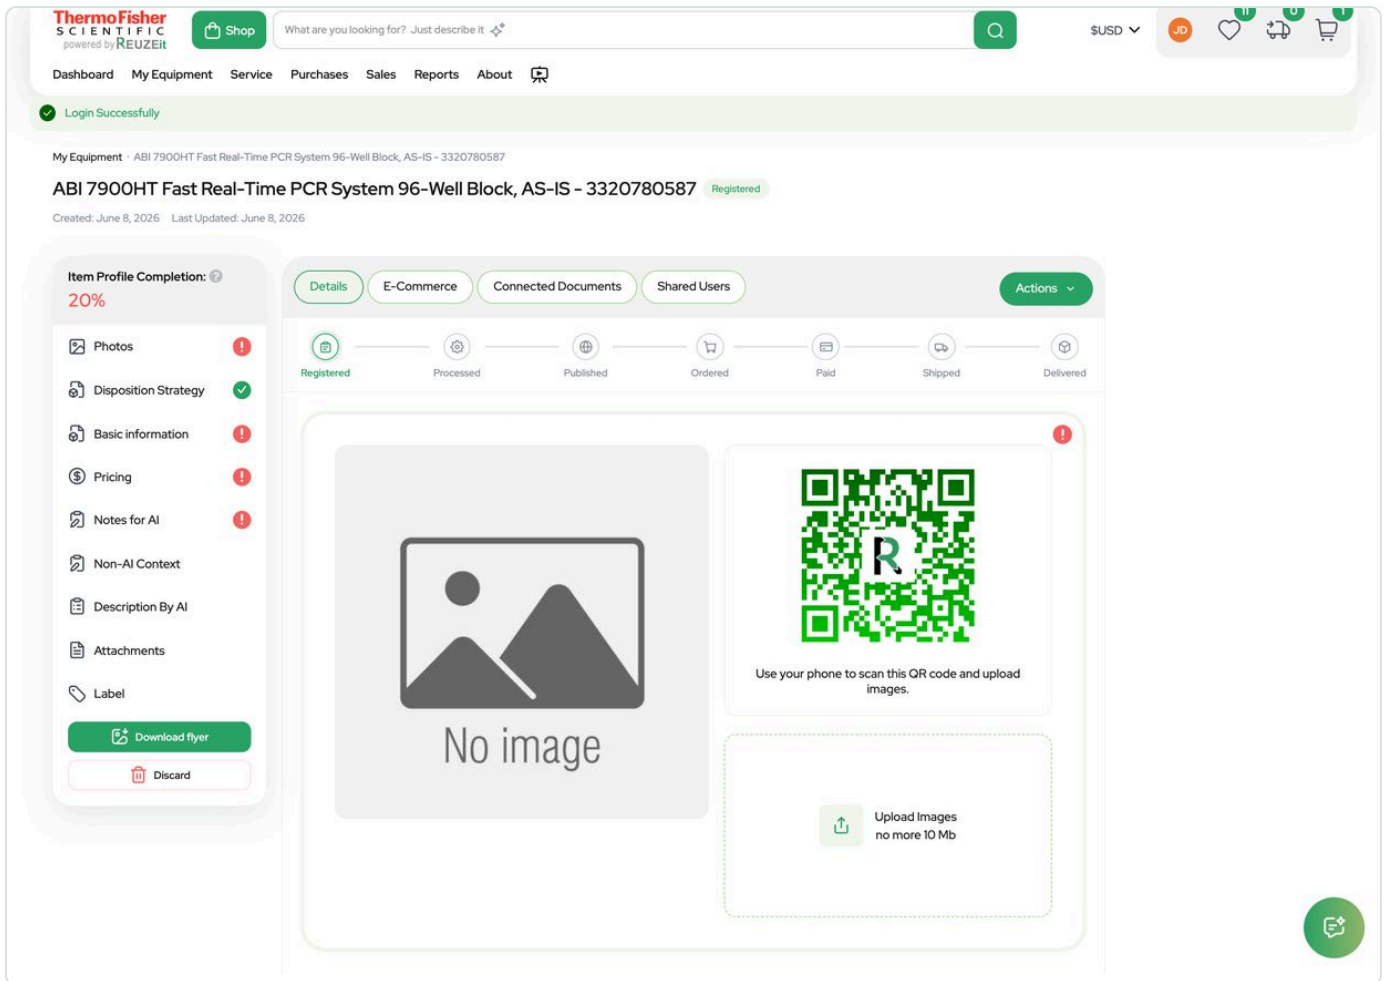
ThermoFisher SCIENTIFIC powered by REUZEit

Shop

What are you looking for? Just describe it

$USD

JD

11

0

1

Dashboard My Equipment Service Purchases Sales Reports About

Login Successfully

My Equipment · ABI 7900HT Fast Real-Time PCR System 96-Well Block, AS-IS - 3320780587

ABI 7900HT Fast Real-Time PCR System 96-Well Block, AS-IS - 3320780587 Registered

Created: June 8, 2026 Last Updated: June 8, 2026

Item Profile Completion:
20%

Photos

Disposition Strategy

Basic information

Pricing

Notes for AI

Non-AI Context

Description By AI

Attachments

Label

Download flyer

Discard

Details E-Commerce Connected Documents Shared Users

Actions

Registered Processed Published Ordered Paid Shipped Delivered

No image

R

Use your phone to scan this QR code and upload images.

Upload Images
no more 10 Mb